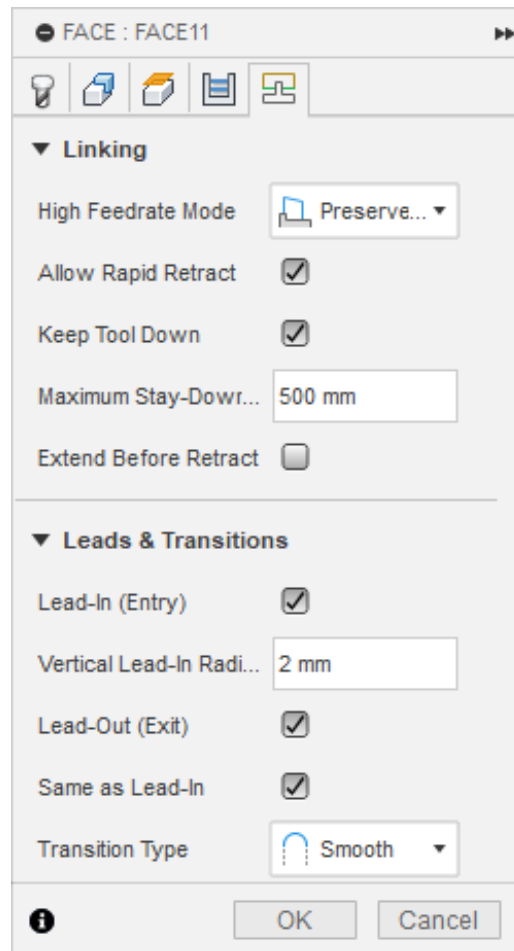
FACE : FACE11

▼ Linking

High Feedrate Mode Preserve...

Allow Rapid Retract

Keep Tool Down

Maximum Stay-Dowr... 500 mm

Extend Before Retract

▼ Leads & Transitions

Lead-In (Entry)

Vertical Lead-In Radi... 2 mm

Lead-Out (Exit)

Same as Lead-In

Transition Type Smooth

OK Cancel